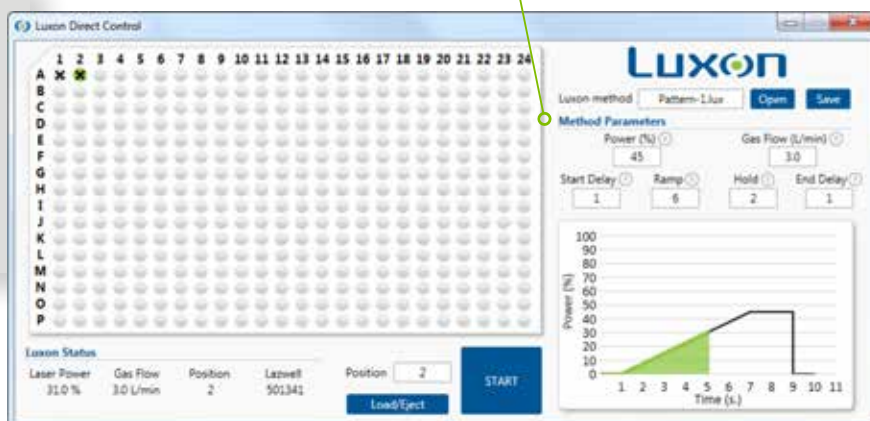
Luxon Direct Control

1 2 3 4 5 6 7 8 9 10 11 12 13 14 15 16 17 18 19 20 21 22 23 24
A B C D E F G H I J K L M N O P

Luxon Status

| Laser Power | Gas Flow | Position | Lazwell |
|---|---|---|---|
| 31.0 % | 3.0 L/min | 2 | 501341 |

Position 2

Load/Eject

START

Luxon

Luxon method Pattern-1.lux Open Save

Method Parameters

Power (%) 45

Gas Flow (L/min) 3.0

Start Delay 1

Ramp 6

Hold 2

End Delay 1

100
90
80
70
60
50
40
30
20
10
0

Power (%)

1 2 3 4 5 6 7 8 9 10 11
Time (s.)